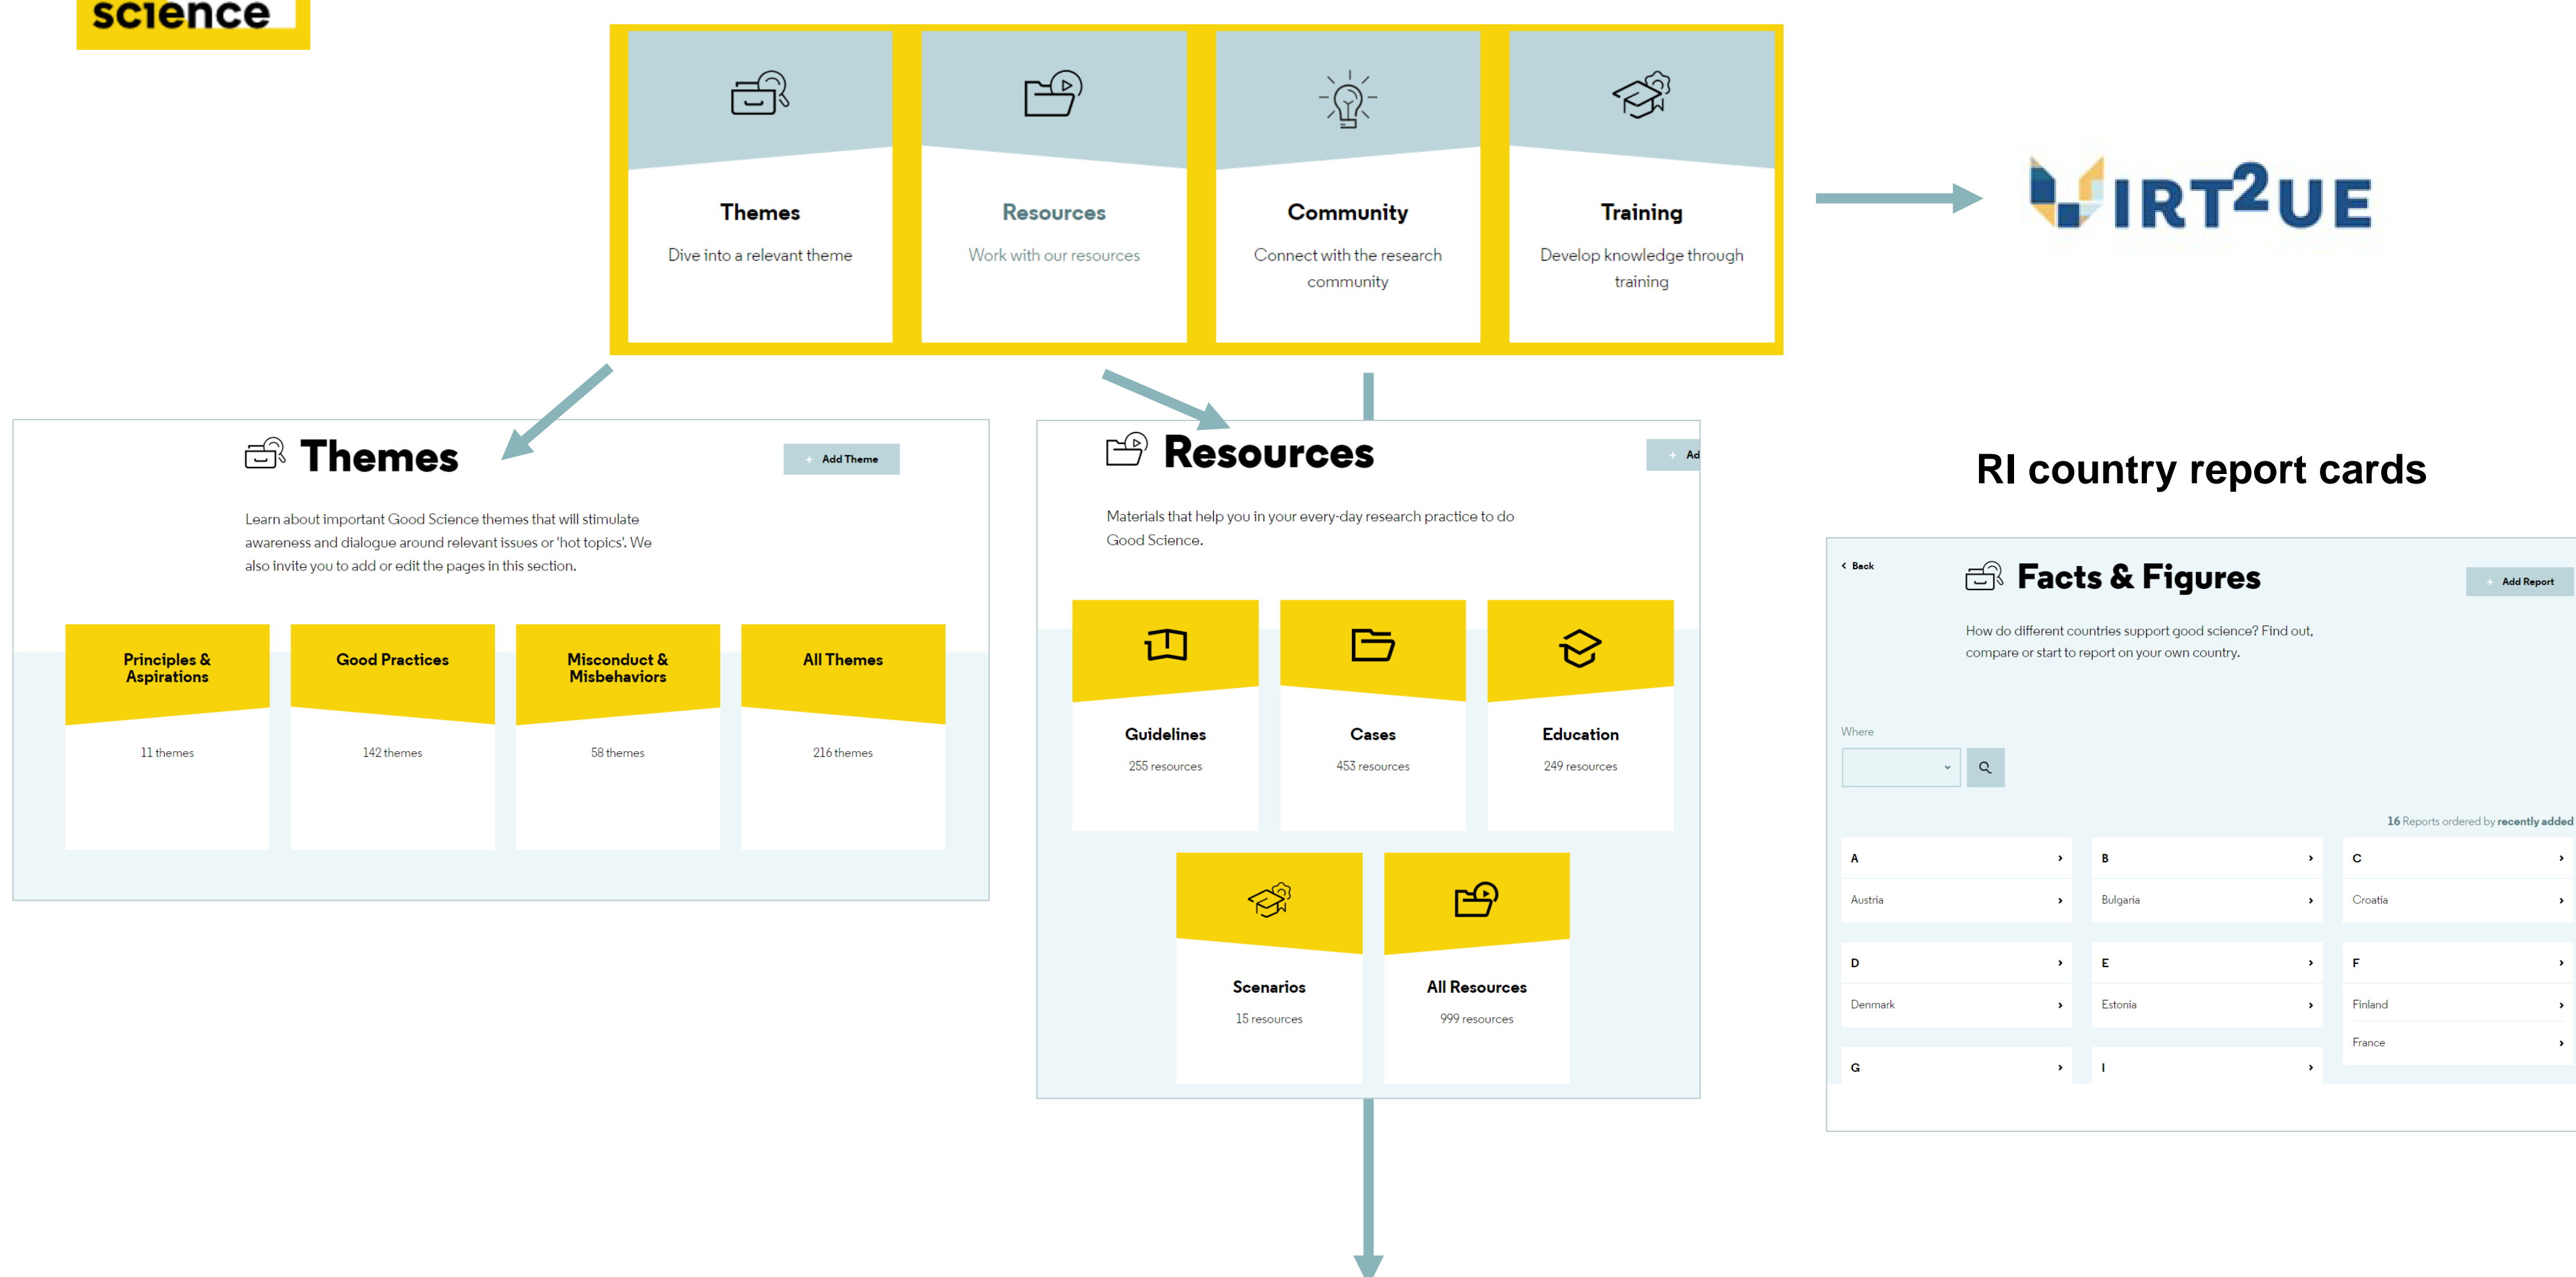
science

Themes
Dive into a relevant theme

Resources
Work with our resources

Community
Connect with the research community

Training
Develop knowledge through training

VIRT2UE

Themes

+ Add Theme

Learn about important Good Science themes that will stimulate awareness and dialogue around relevant issues or 'hot topics'. We also invite you to add or edit the pages in this section.

Principles & Aspirations
11 themes

Good Practices
142 themes

Misconduct & Misbehaviors
58 themes

All Themes
216 themes

Resources

+ Ad

Materials that help you in your every-day research practice to do Good Science.

Guidelines
255 resources

Cases
453 resources

Education
249 resources

Scenarios
15 resources

All Resources
999 resources

RI country report cards

‹ Back

Facts & Figures

+ Add Report

How do different countries support good science? Find out, compare or start to report on your own country.

Where

16 Reports ordered by recently added

A ›
Austria ›
B ›
Bulgaria ›
C ›
Croatia ›
D ›
Denmark ›
E ›
Estonia ›
F ›
Finland ›
France ›
G ›
I ›